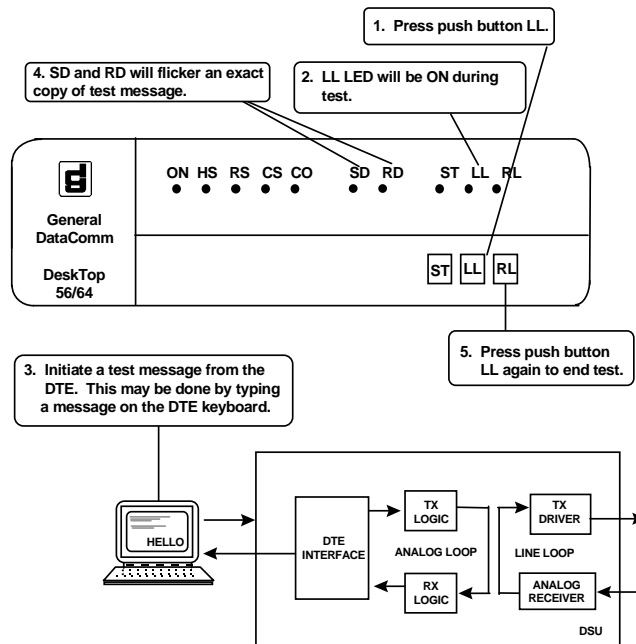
1. Press push button LL.

4. SD and RD will flicker an exact copy of test message.

2. LL LED will be ON during test.

General DataComm

DeskTop 56/64

ON HS RS CS CO SD RD ST LL RL

ST LL RL

5. Press push button LL again to end test.

3. Initiate a test message from the DTE. This may be done by typing a message on the DTE keyboard.

HELLO

DTE INTERFACE

TX LOGIC

ANALOG LOOP

RX LOGIC

TX DRIVER

LINE LOOP

ANALOG RECEIVER

DSU